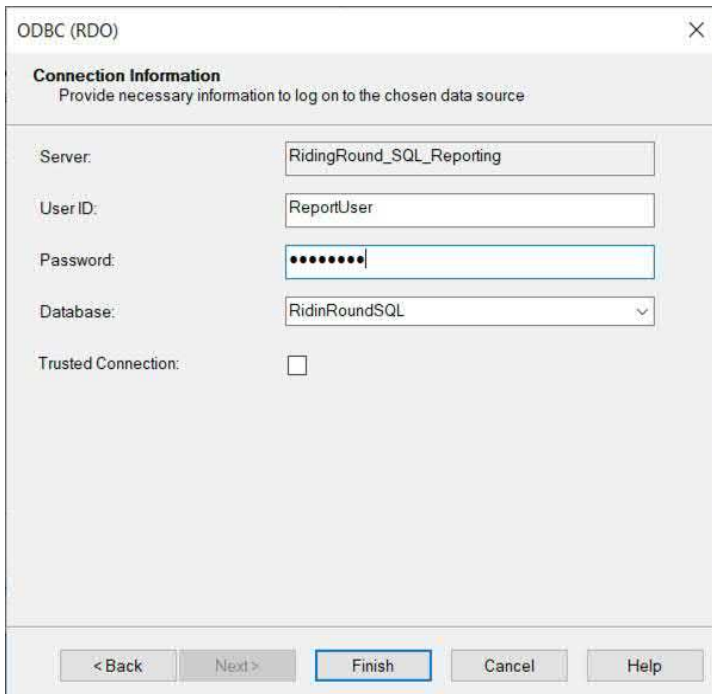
ODBC (RDO)

×

Connection Information
Provide necessary information to log on to the chosen data source

Server: RidingRound_SQL_Reporting

User ID: ReportUser

Password: ••••••••

Database: RidinRoundSQL

Trusted Connection:

< Back | Next > | Finish | Cancel | Help